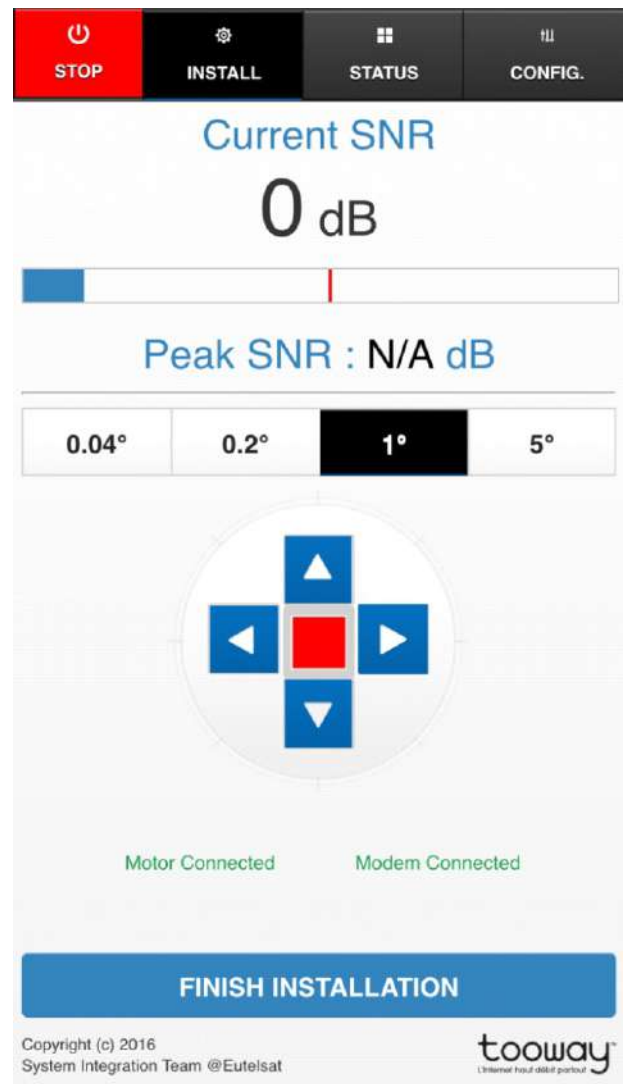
STOP INSTALL STATUS CONFIG.

Current SNR

0 dB

Peak SNR : N/A dB

| 0.04° | 0.2° | 1° | 5° |
|---|---|---|---|

Motor Connected Modem Connected

FINISH INSTALLATION

Copyright (c) 2016
System Integration Team @Eutelsat

tooway
L'Internet haut débit partout